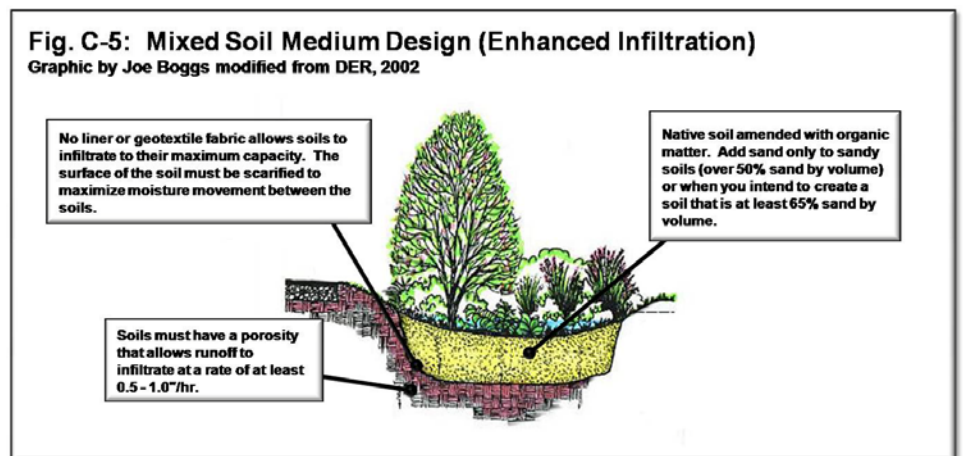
Fig. C-5: Mixed Soil Medium Design (Enhanced Infiltration)
Graphic by Joe Boggs modified from DER, 2002

No liner or geotextile fabric allows soils to infiltrate to their maximum capacity. The surface of the soil must be scarified to maximize moisture movement between the soils.

Native soil amended with organic matter. Add sand only to sandy soils (over 50% sand by volume) or when you intend to create a soil that is at least 65% sand by volume.

Soils must have a porosity that allows runoff to infiltrate at a rate of at least 0.5 - 1.0"/hr.